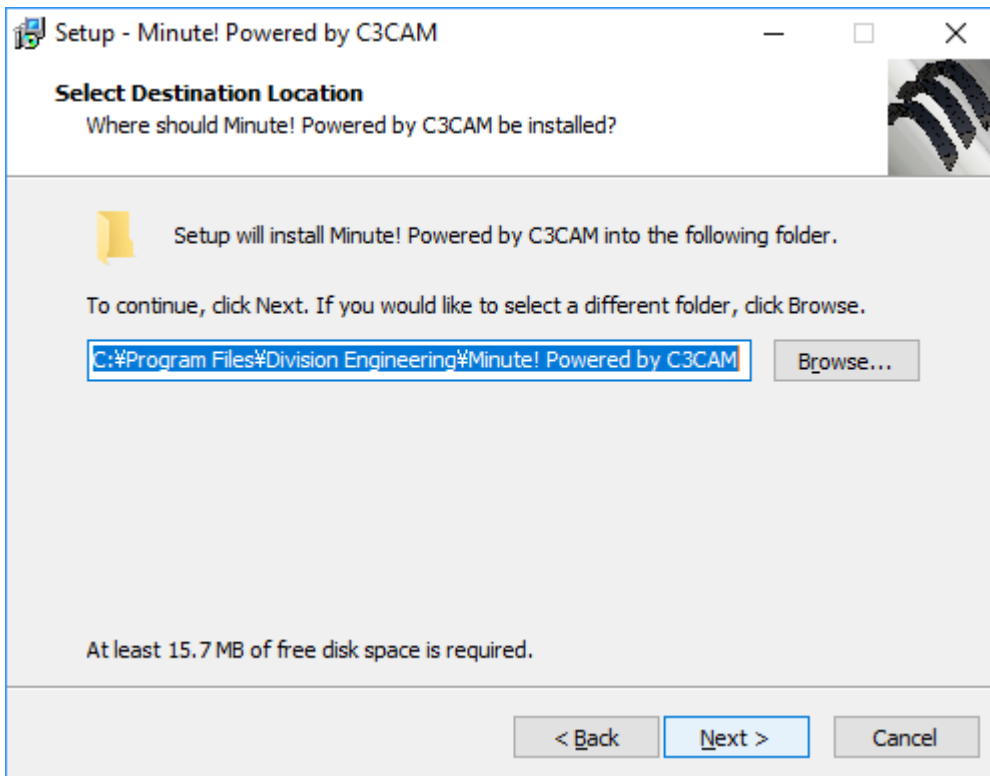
Setup - Minute! Powered by C3CAM

Select Destination Location
Where should Minute! Powered by C3CAM be installed?

Setup will install Minute! Powered by C3CAM into the following folder.

To continue, click Next. If you would like to select a different folder, click Browse.

C:¥Program Files¥Division Engineering¥Minute! Powered by C3CAM

Browse...

At least 15.7 MB of free disk space is required.

< Back

Next >

Cancel